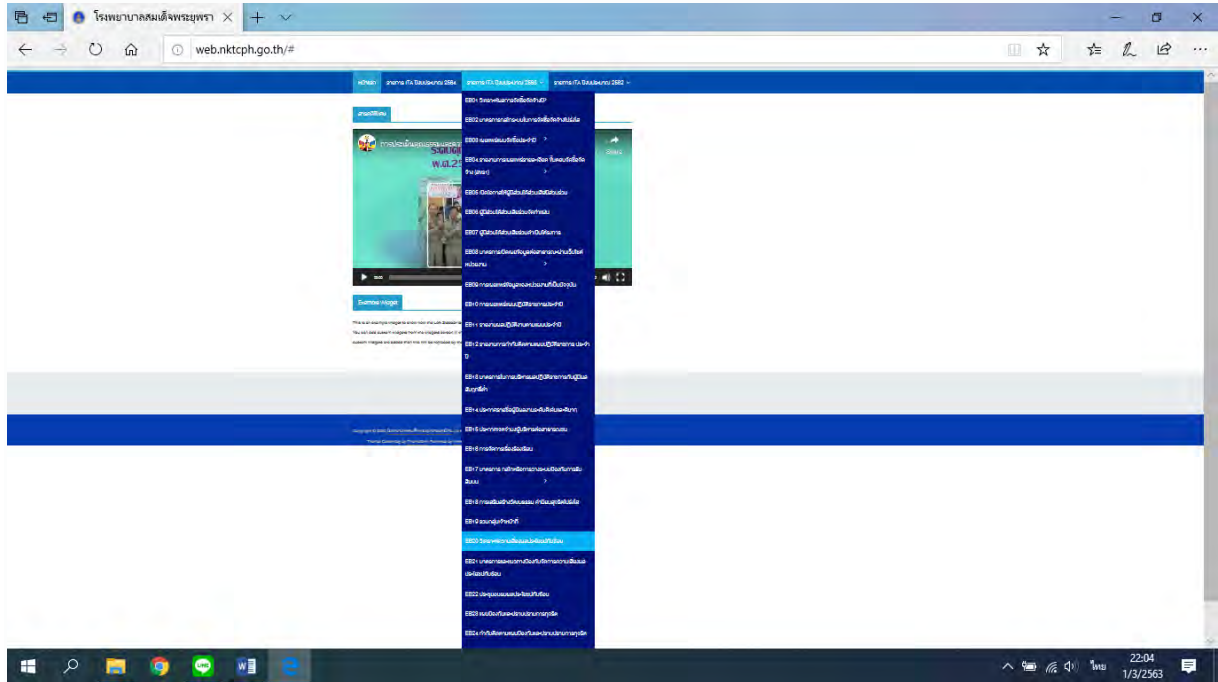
โรงพยาบาลสมเด็จพระยุพรา

web.nktcph.go.th/#

หน้าหลัก
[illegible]

EB01 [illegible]
EB02 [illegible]
EB03 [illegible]
EB04 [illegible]
EB05 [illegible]
EB06 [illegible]
EB07 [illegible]
EB08 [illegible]
EB09 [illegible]
EB10 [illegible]
EB11 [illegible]
EB12 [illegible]
EB13 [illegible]
EB14 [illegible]
EB15 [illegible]
EB16 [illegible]
EB17 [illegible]
EB18 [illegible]
EB19 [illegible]
EB20 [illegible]
EB21 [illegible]
EB22 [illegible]
EB23 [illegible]
EB24 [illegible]

Example Widget

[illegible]

22:04
1/3/2563
ไทย